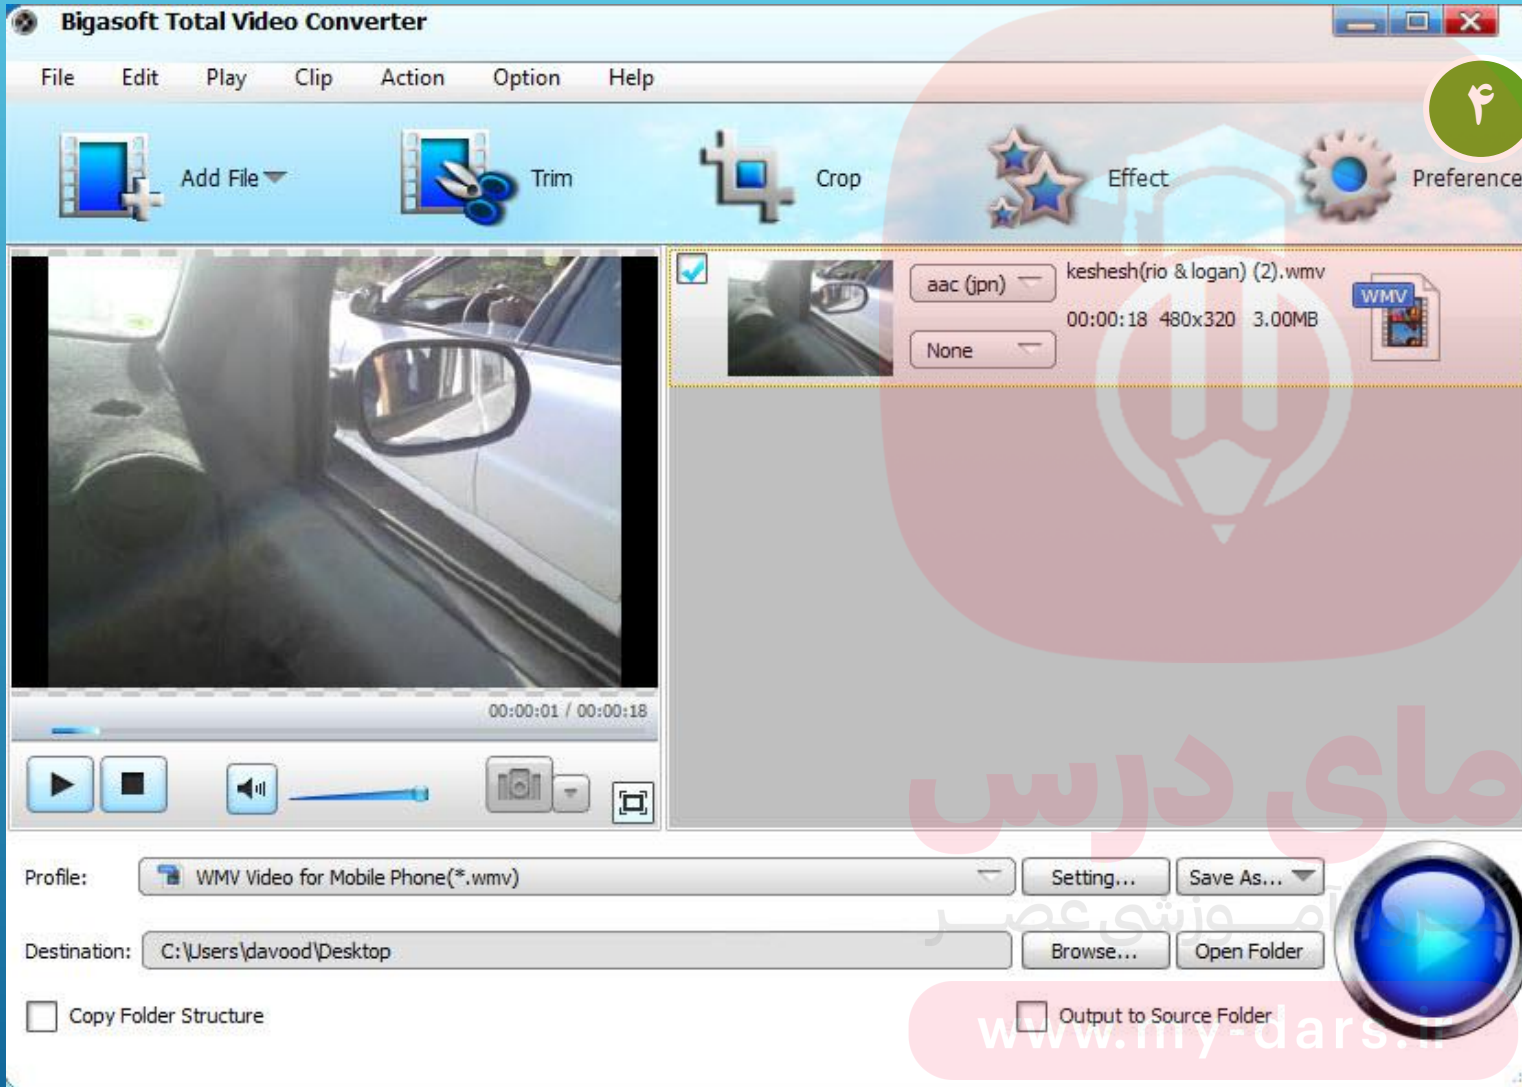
Bigasoft Total Video Converter

File Edit Play Clip Action Option Help

۴

Add File Trim Crop Effect Preference

aac (jpn)
None
keshesh(rio & logan) (2).wmv
00:00:18 480x320 3.00MB
WMV

00:00:01 / 00:00:18

مای درس

Profile: WMV Video for Mobile Phone(*.wmv) Setting... Save As...

آموزشی عصر

Destination: C:\Users\davood\Desktop Browse... Open Folder

Copy Folder Structure Output to Source Folder

www.my-dars.ir